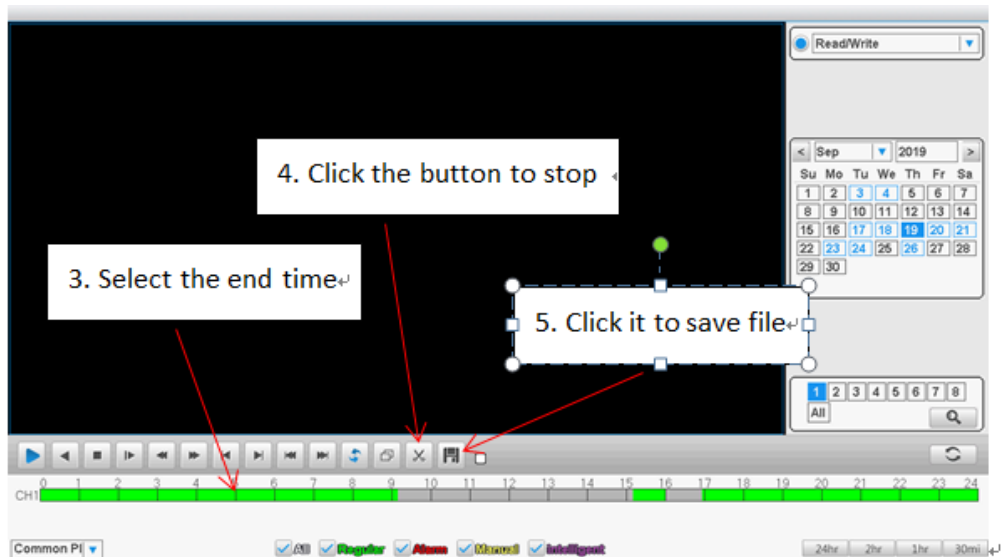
Read/Write

< Sep 2019 >

| Su | Mo | Tu | We | Th | Fr | Sa |
|---|---|---|---|---|---|---|
| 1 | 2 | 3 | 4 | 5 | 6 | 7 |
| 8 | 9 | 10 | 11 | 12 | 13 | 14 |
| 15 | 16 | 17 | 18 | 19 | 20 | 21 |
| 22 | 23 | 24 | 25 | 26 | 27 | 28 |
| 29 | 30 | | | | | |

4. Click the button to stop

3. Select the end time

5. Click it to save file

1 2 3 4 5 6 7 8
All

CH1 0 1 2 3 4 5 6 7 8 9 10 11 12 13 14 15 16 17 18 19 20 21 22 23 24

Common Pl All Regular Alarm Manual Intelligent 24hr 2hr 1hr 30mi